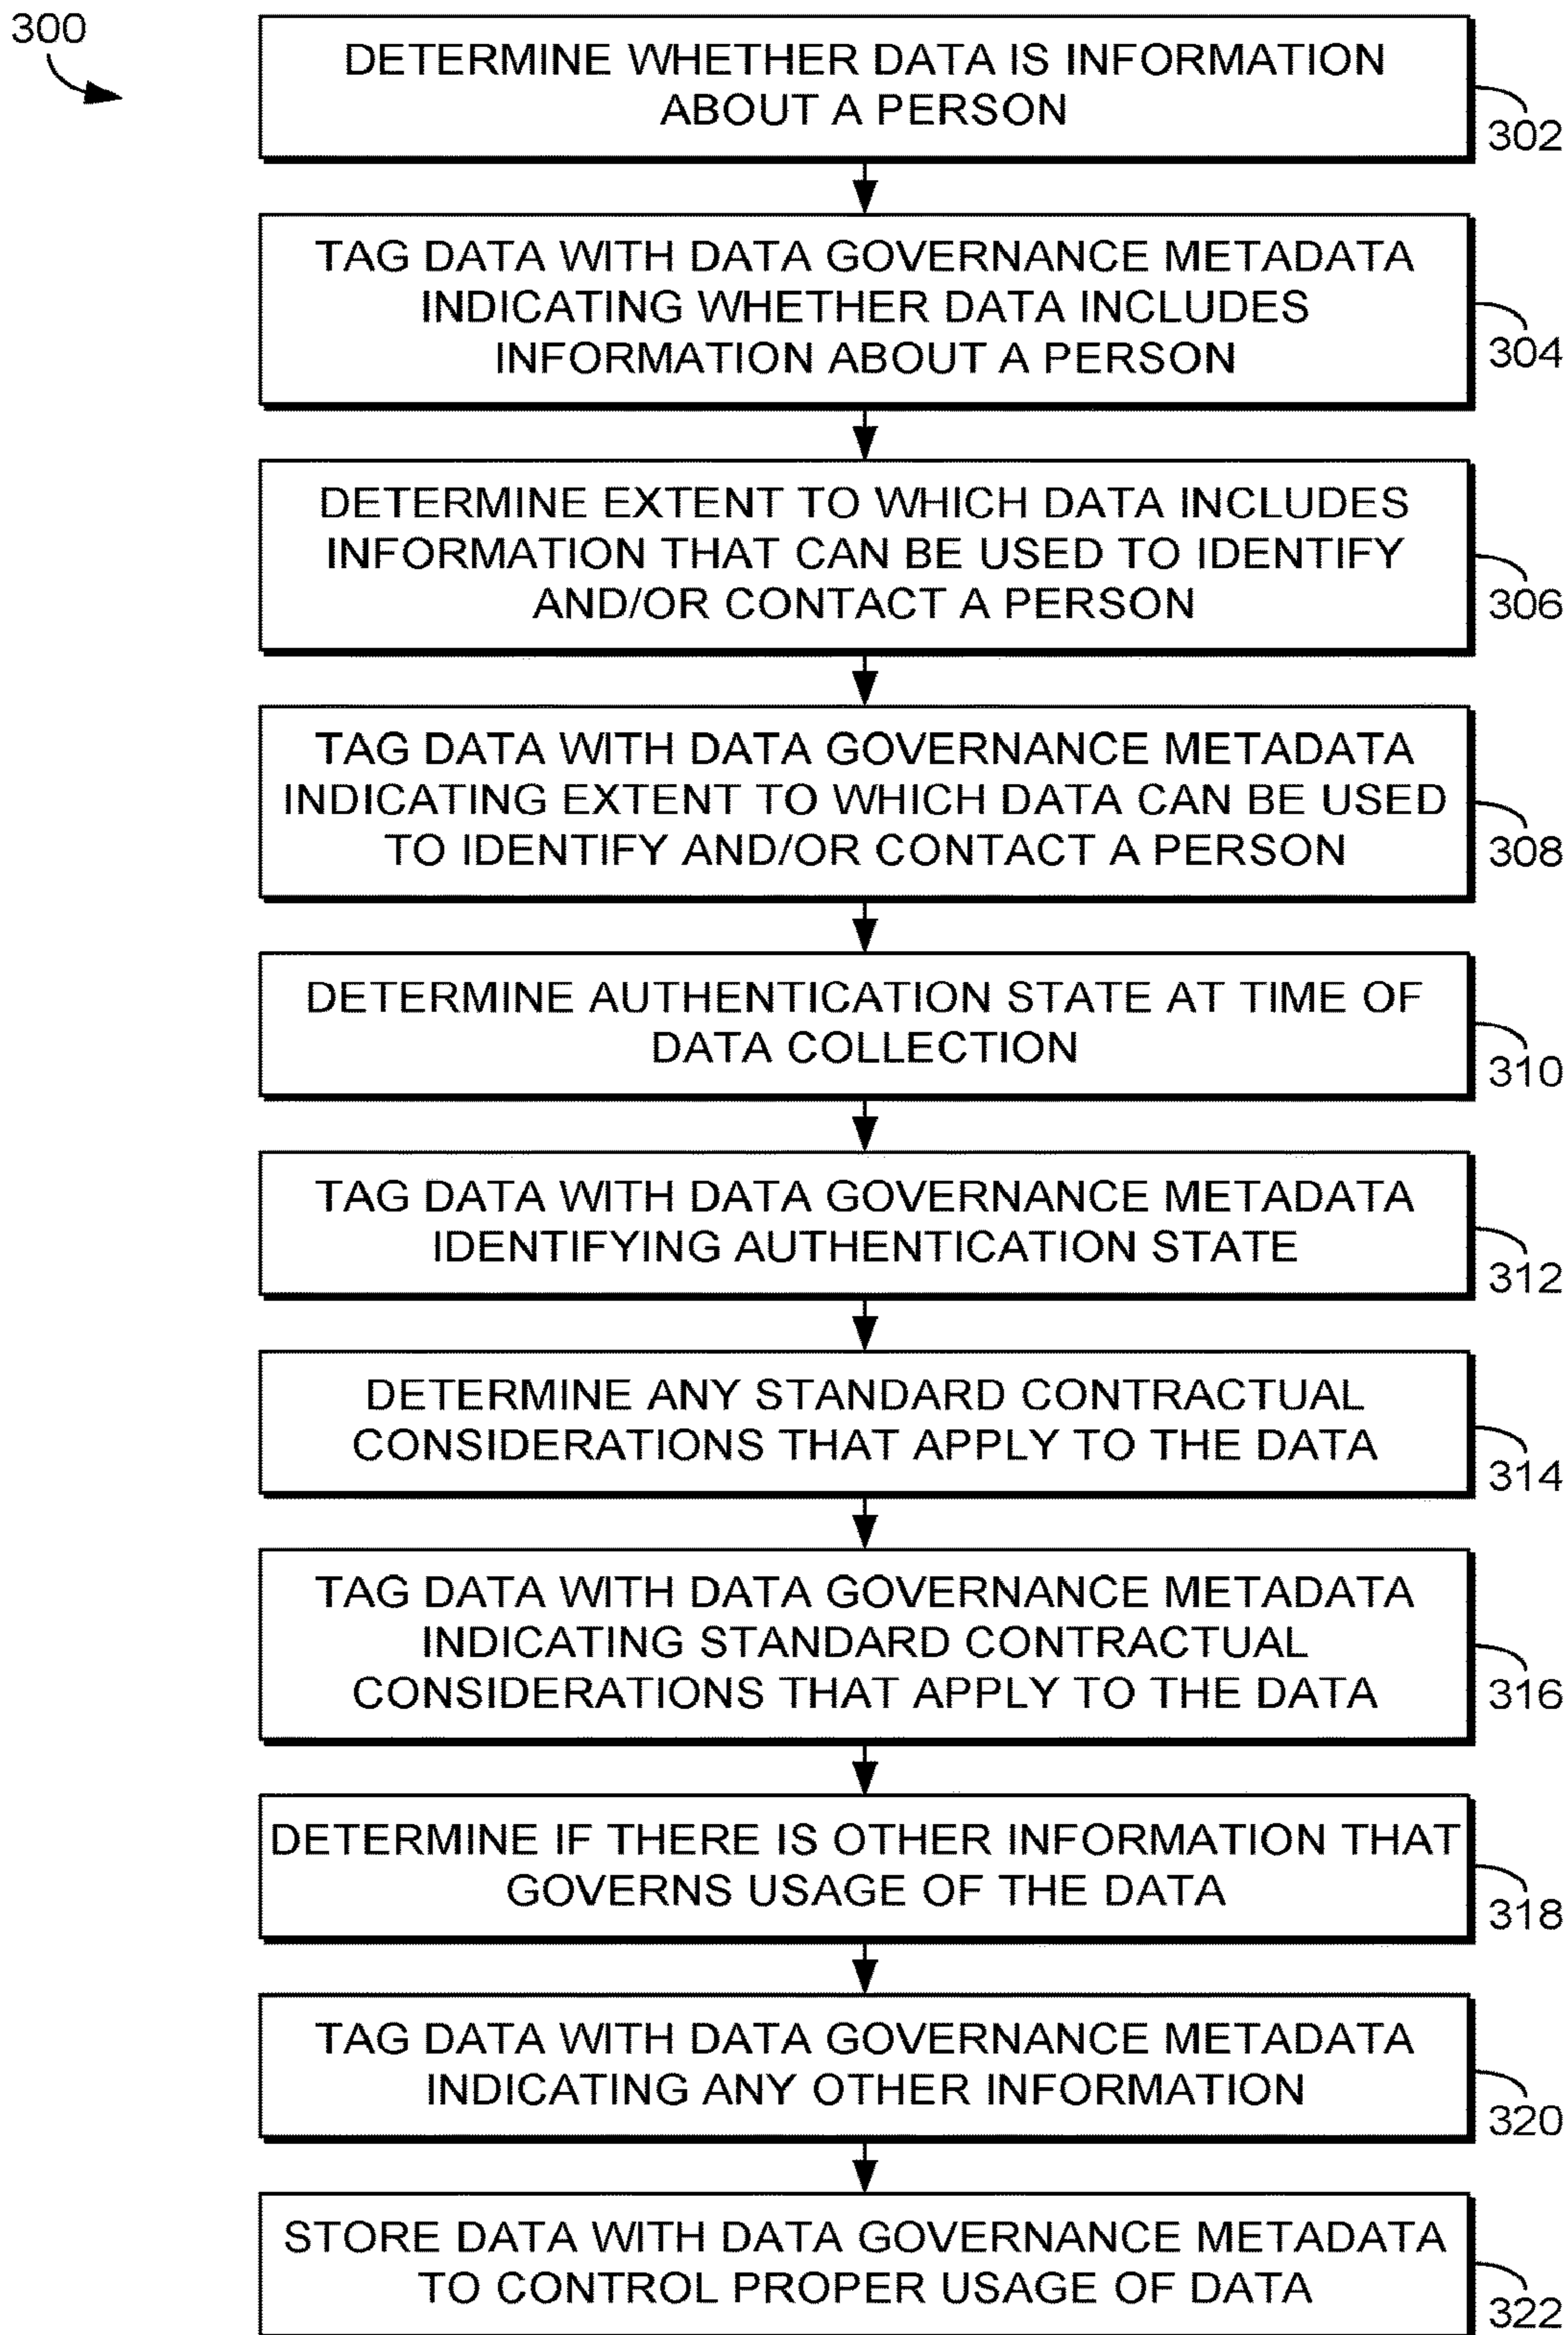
300

DETERMINE WHETHER DATA IS INFORMATION ABOUT A PERSON

302

TAG DATA WITH DATA GOVERNANCE METADATA INDICATING WHETHER DATA INCLUDES INFORMATION ABOUT A PERSON

304

DETERMINE EXTENT TO WHICH DATA INCLUDES INFORMATION THAT CAN BE USED TO IDENTIFY AND/OR CONTACT A PERSON

306

TAG DATA WITH DATA GOVERNANCE METADATA INDICATING EXTENT TO WHICH DATA CAN BE USED TO IDENTIFY AND/OR CONTACT A PERSON

308

DETERMINE AUTHENTICATION STATE AT TIME OF DATA COLLECTION

310

TAG DATA WITH DATA GOVERNANCE METADATA IDENTIFYING AUTHENTICATION STATE

312

DETERMINE ANY STANDARD CONTRACTUAL CONSIDERATIONS THAT APPLY TO THE DATA

314

TAG DATA WITH DATA GOVERNANCE METADATA INDICATING STANDARD CONTRACTUAL CONSIDERATIONS THAT APPLY TO THE DATA

316

DETERMINE IF THERE IS OTHER INFORMATION THAT GOVERNS USAGE OF THE DATA

318

TAG DATA WITH DATA GOVERNANCE METADATA INDICATING ANY OTHER INFORMATION

320

STORE DATA WITH DATA GOVERNANCE METADATA TO CONTROL PROPER USAGE OF DATA

322